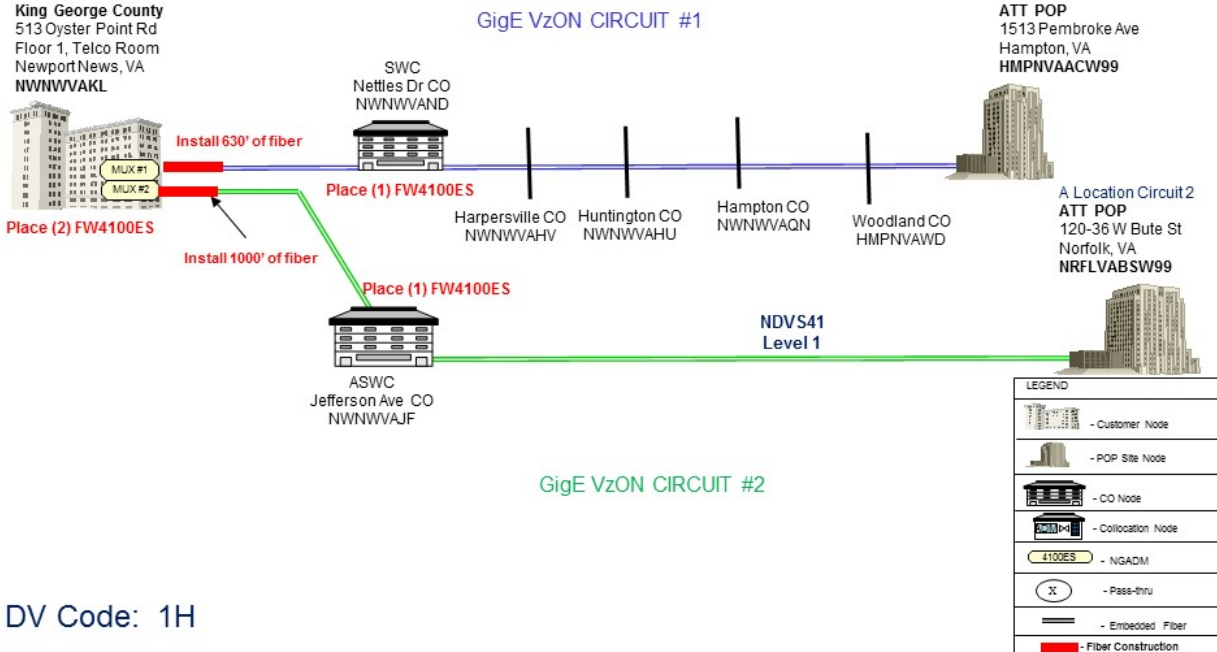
King George County
513 Oyster Point Rd
Floor 1, Telco Room
Newport News, VA
NWNWVAKL

GigE VzON CIRCUIT #1

ATT POP
1513 Pembroke Ave
Hampton, VA
HMPNVAACW99

SWC
Nettles Dr CO
NWNWVAND

Install 630' of fiber

MUX #1
MUX #2

Place (1) FW4100ES

Place (2) FW4100ES

Install 1000' of fiber

Harpersville CO
NWNWVAHV

Huntington CO
NWNWVAHU

Hampton CO
NWNWVAQN

Woodland CO
HMPNVAWD

A Location Circuit 2
ATT POP
120-36 W Bute St
Norfolk, VA
NRFLVABSW99

Place (1) FW4100ES

NDVS41
Level 1

ASWC
Jefferson Ave CO
NWNWVAJF

GigE VzON CIRCUIT #2

DV Code: 1H

LEGEND
- Customer Node
- POP Site Node
- CO Node
ADM - Collocation Node
4100ES - NGADM
X - Pass-thru
- Embedded Fiber
- Fiber Construction